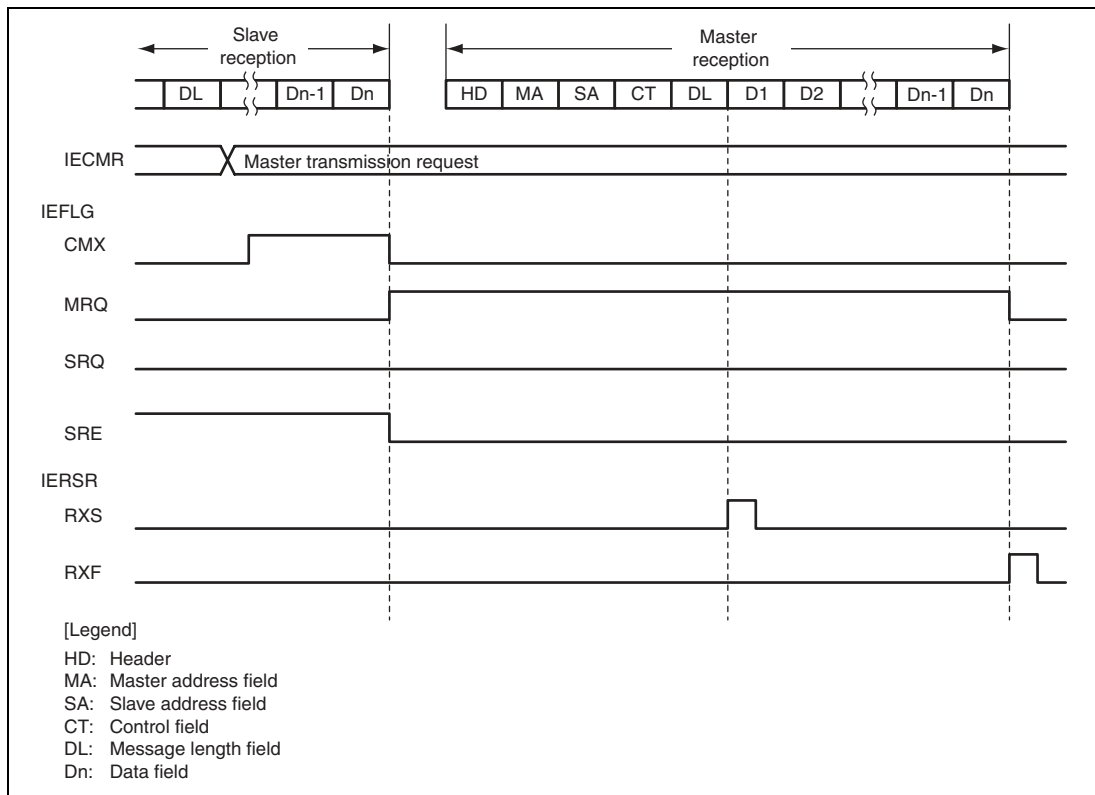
Slave reception

Master reception

DL

Dn-1

Dn

HD

MA

SA

CT

DL

D1

D2

Dn-1

Dn

IECMR

Master transmission request

IEFLG

CMX

MRQ

SRQ

SRE

IERSR

RXS

RXF

[Legend]

HD: Header
MA: Master address field
SA: Slave address field
CT: Control field
DL: Message length field
Dn: Data field